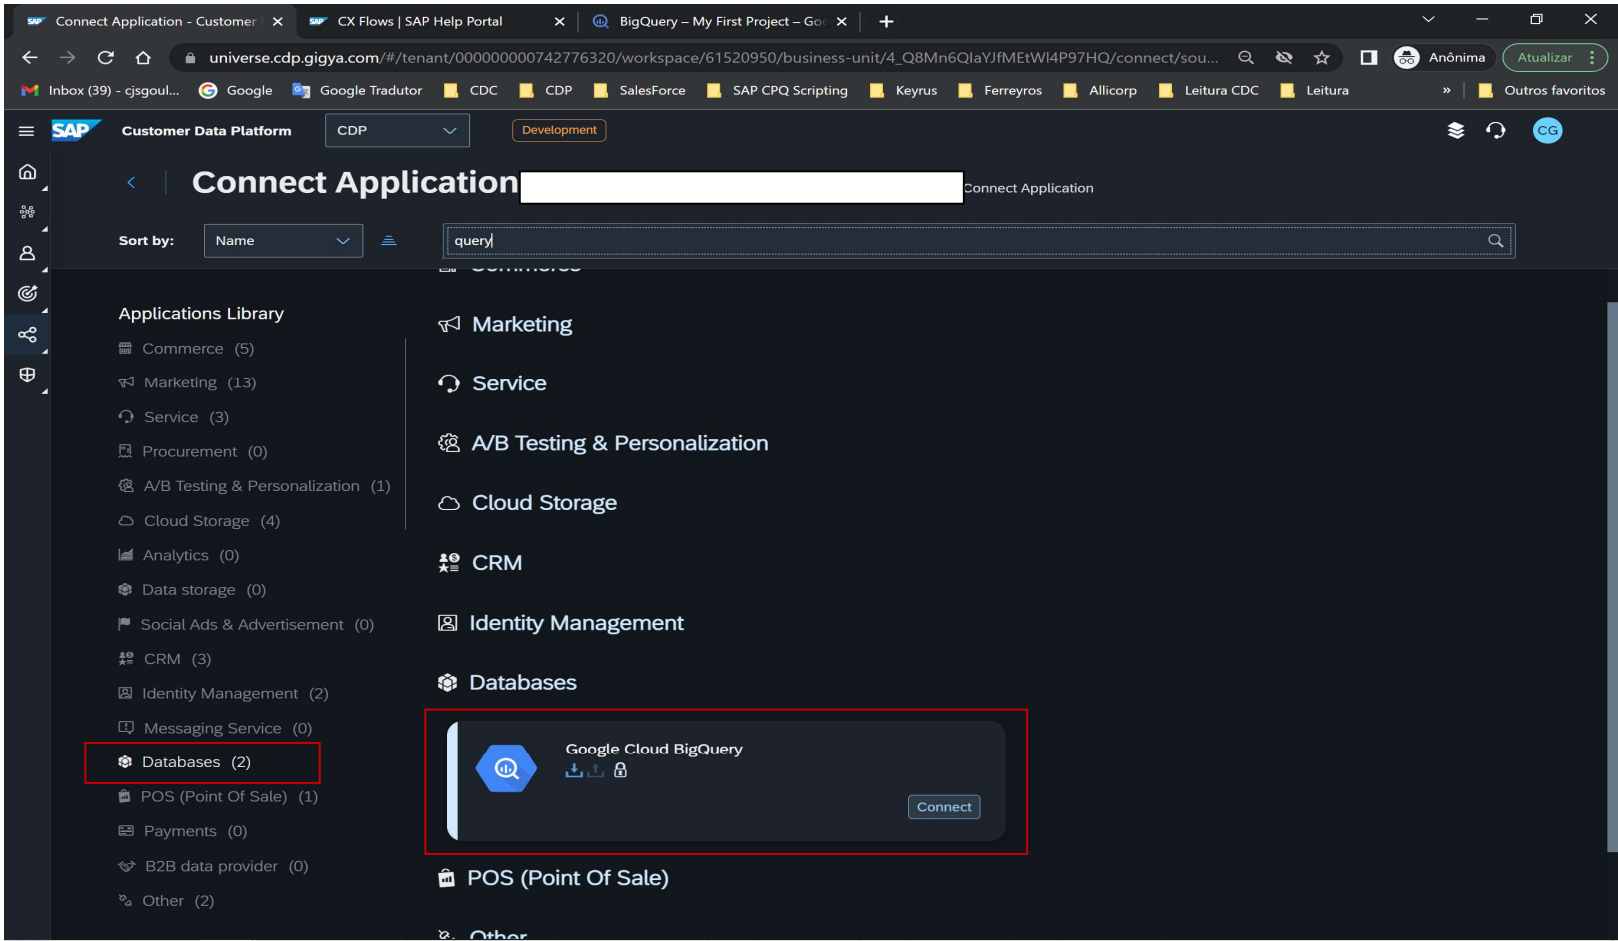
Connect Application - Customer
CX Flows | SAP Help Portal
BigQuery – My First Project – Go

universe.cdp.gigya.com/#/tenant/000000000742776320/workspace/61520950/business-unit/4_Q8Mn6QlaYJfMEtWl4P97HQ/connect/sou...
Anônima
Atualizar

Inbox (39) - cjsgoul... Google Google Tradutor CDC CDP SalesForce SAP CPQ Scripting Keyrus Ferreyros Allicorp Leitura CDC Leitura » Outros favoritos

SAP Customer Data Platform CDP Development CG

Connect Application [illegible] Connect Application

Sort by: Name

query

Applications Library
Commerce (5)
Marketing (13)
Service (3)
Procurement (0)
A/B Testing & Personalization (1)
Cloud Storage (4)
Analytics (0)
Data storage (0)
Social Ads & Advertisement (0)
CRM (3)
Identity Management (2)
Messaging Service (0)
Databases (2)
POS (Point Of Sale) (1)
Payments (0)
B2B data provider (0)
Other (2)

Marketing
Service
A/B Testing & Personalization
Cloud Storage
CRM
Identity Management
Databases
Google Cloud BigQuery
Connect
POS (Point Of Sale)
Other